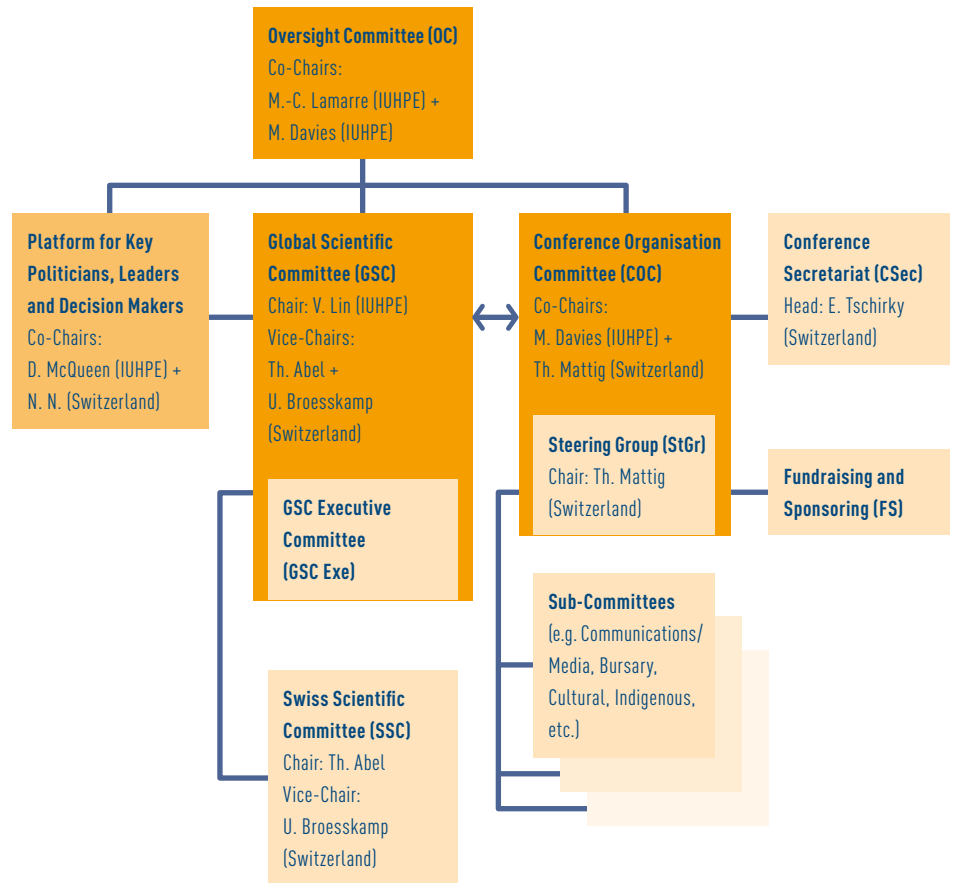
Oversight Committee (OC)
Co-Chairs:
M.-C. Lamarre (IUHPE) +
M. Davies (IUHPE)

Platform for Key Politicians, Leaders and Decision Makers
Co-Chairs:
D. McQueen (IUHPE) +
N. N. (Switzerland)

Global Scientific Committee (GSC)
Chair: V. Lin (IUHPE)
Vice-Chairs:
Th. Abel +
U. Broesskamp
(Switzerland)

GSC Executive Committee
(GSC Exe)

Conference Organisation Committee (COC)
Co-Chairs:
M. Davies (IUHPE) +
Th. Mattig (Switzerland)

Steering Group (StGr)
Chair: Th. Mattig
(Switzerland)

Conference Secretariat (CSec)
Head: E. Tschirky
(Switzerland)

Fundraising and Sponsoring (FS)

Sub-Committees
(e.g. Communications/ Media, Bursary, Cultural, Indigenous, etc.)

Swiss Scientific Committee (SSC)
Chair: Th. Abel
Vice-Chair:
U. Broesskamp
(Switzerland)